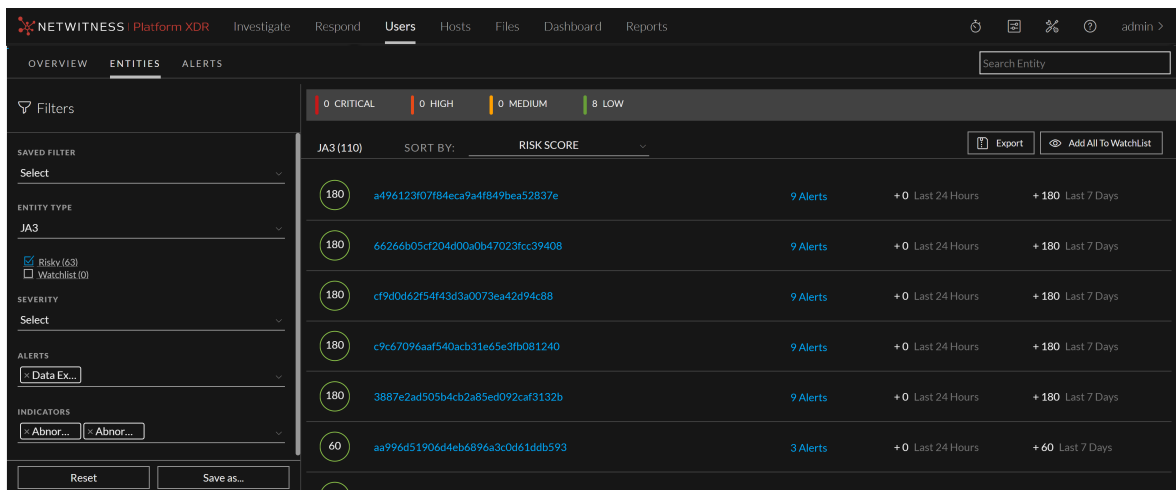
NETWITNESS | Platform XDR Investigate Respond Users Hosts Files Dashboard Reports admin

OVERVIEW ENTITIES ALERTS

Search Entity

Filters

SAVED FILTER
Select

ENTITY TYPE
JA3

Risky (63)
Watchlist (0)

SEVERITY
Select

ALERTS
× Data Ex...

INDICATORS
× Abnor... × Abnor...

Reset Save as...

0 CRITICAL 0 HIGH 0 MEDIUM 8 LOW

JA3 (110) SORT BY: RISK SCORE

Export Add All To WatchList

| | | | | |
|---|---|---|---|---|
| 180 | a496123f07f84eca9a4f849bea52837e | 9 Alerts | + 0 Last 24 Hours | + 180 Last 7 Days |
| 180 | 66266b05cf204d00a0b47023fcc39408 | 9 Alerts | + 0 Last 24 Hours | + 180 Last 7 Days |
| 180 | cf9d0d62f54f43d3a0073ea42d94c88 | 9 Alerts | + 0 Last 24 Hours | + 180 Last 7 Days |
| 180 | c9c67096aaf540acb31e65e3fb081240 | 9 Alerts | + 0 Last 24 Hours | + 180 Last 7 Days |
| 180 | 3887e2ad505b4cb2a85ed092caf3132b | 9 Alerts | + 0 Last 24 Hours | + 180 Last 7 Days |
| 60 | aa996d51906d4eb6896a3c0d61ddb593 | 3 Alerts | + 0 Last 24 Hours | + 60 Last 7 Days |